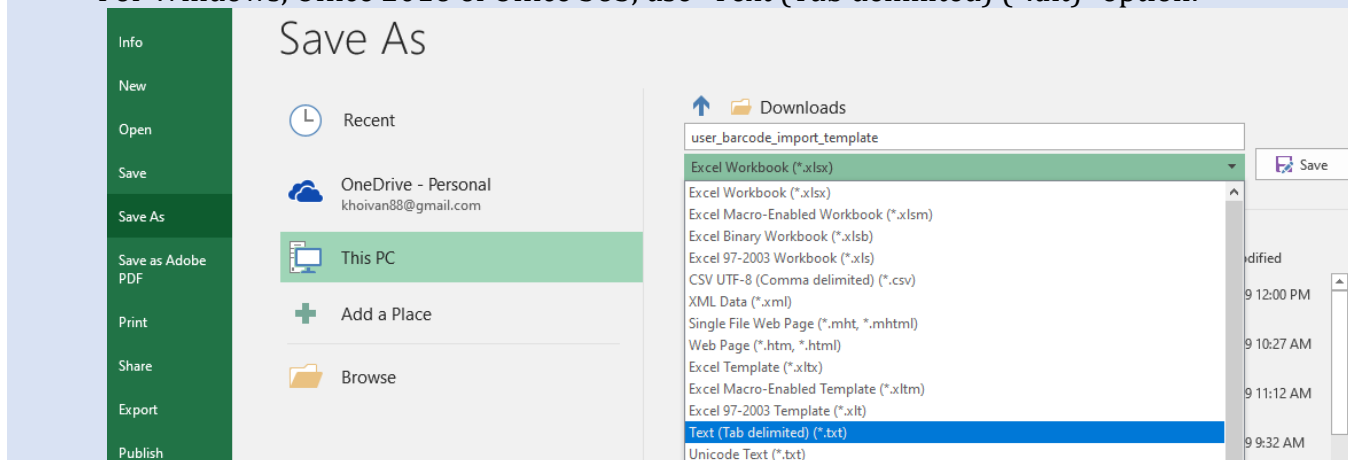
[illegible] Windows, Office 2016 or Office 365, use "Text (Tab delimited) (*.txt)" option.

Info
New
Open
Save
Save As
Save as Adobe PDF
Print
Share
Export
Publish

Save As

Recent
OneDrive - Personal
khoivan88@gmail.com
This PC
Add a Place
Browse

Downloads
user_barcode_import_template
Excel Workbook (*.xlsx)
Save

Excel Workbook (*.xlsx)
Excel Macro-Enabled Workbook (*.xlsm)
Excel Binary Workbook (*.xlsb)
Excel 97-2003 Workbook (*.xls)
CSV UTF-8 (Comma delimited) (*.csv)
XML Data (*.xml)
Single File Web Page (*.mht, *.mhtml)
Web Page (*.htm, *.html)
Excel Template (*.xltx)
Excel Macro-Enabled Template (*.xltm)
Excel 97-2003 Template (*.xlt)
Text (Tab delimited) (*.txt)
Unicode Text (*.txt)

odified
9 12:00 PM
9 10:27 AM
9 11:12 AM
9 9:32 AM